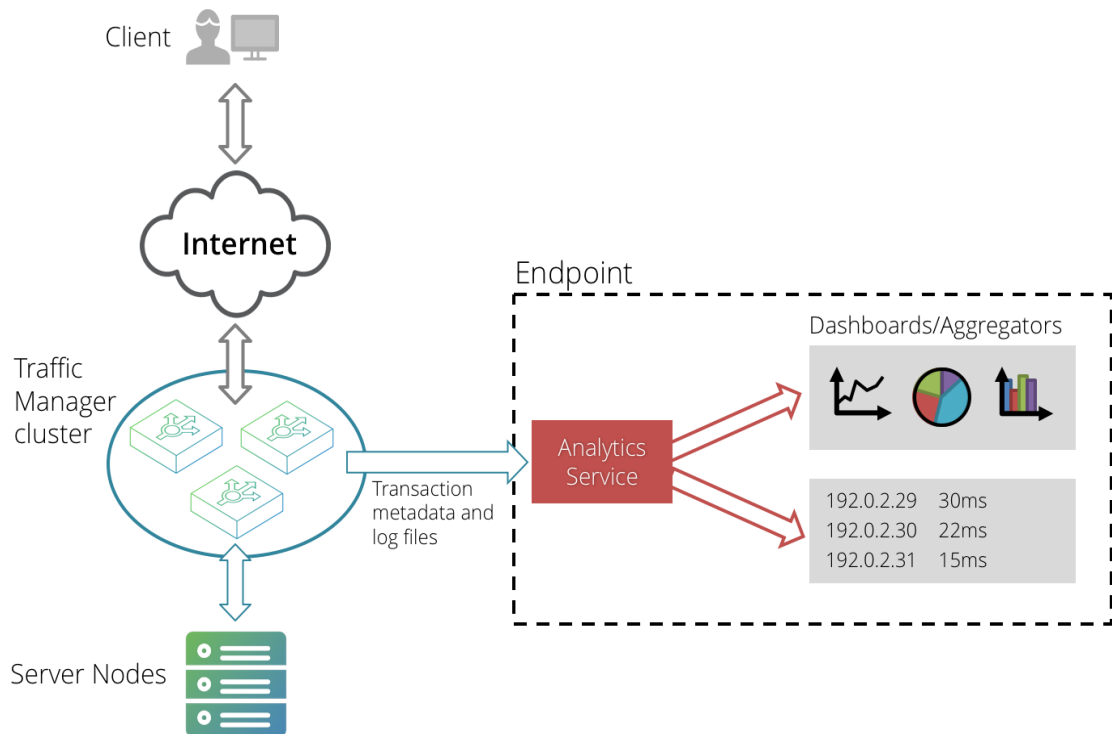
Client

Internet

Traffic Manager cluster

Transaction metadata and log files

Server Nodes

Endpoint

Analytics Service

Dashboards/Aggregators

| 192.0.2.29 | 30ms |
|---|---|
| 192.0.2.30 | 22ms |
| 192.0.2.31 | 15ms |